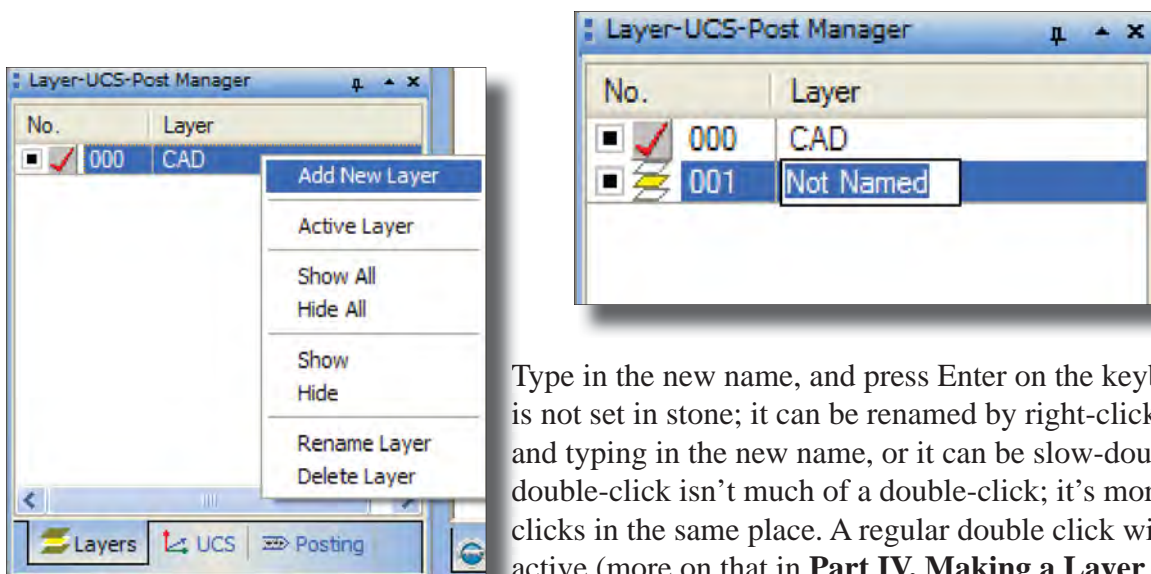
Layer-UCS-Post Manager

| No. | Layer |
|---|---|
| 000 | CAD |

Add New Layer

Active Layer

Show All

Hide All

Show

Hide

Rename Layer

Delete Layer

Layers UCS Posting

Layer-UCS-Post Manager

| No. | Layer |
|---|---|
| 000 | CAD |
| 001 | Not Named |

Type in the new name, and press Enter on the keyb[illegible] is not set in stone; it can be renamed by right-click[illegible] and typing in the new name, or it can be slow-dou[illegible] double-click isn't much of a double-click; it's mor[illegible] clicks in the same place. A regular double click wi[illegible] active (more on that in **Part IV, Making a Layer** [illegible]